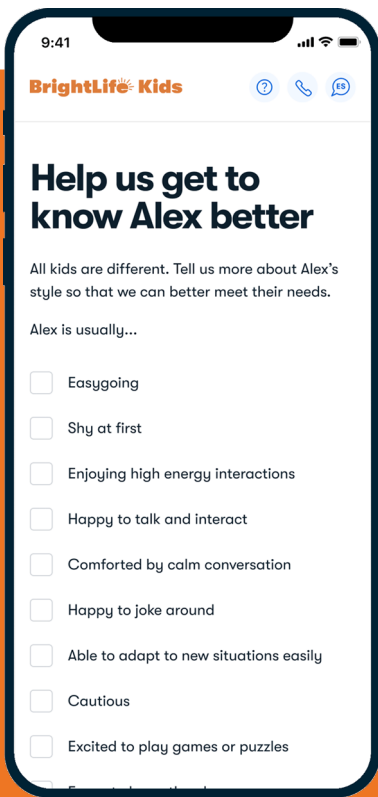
9:41

BrightLife Kids

?

ES

Help us get to know Alex better

All kids are different. Tell us more about Alex's style so that we can better meet their needs.

Alex is usually...

Easygoing

Shy at first

Enjoying high energy interactions

Happy to talk and interact

Comforted by calm conversation

Happy to joke around

Able to adapt to new situations easily

Cautious

Excited to play games or puzzles

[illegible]